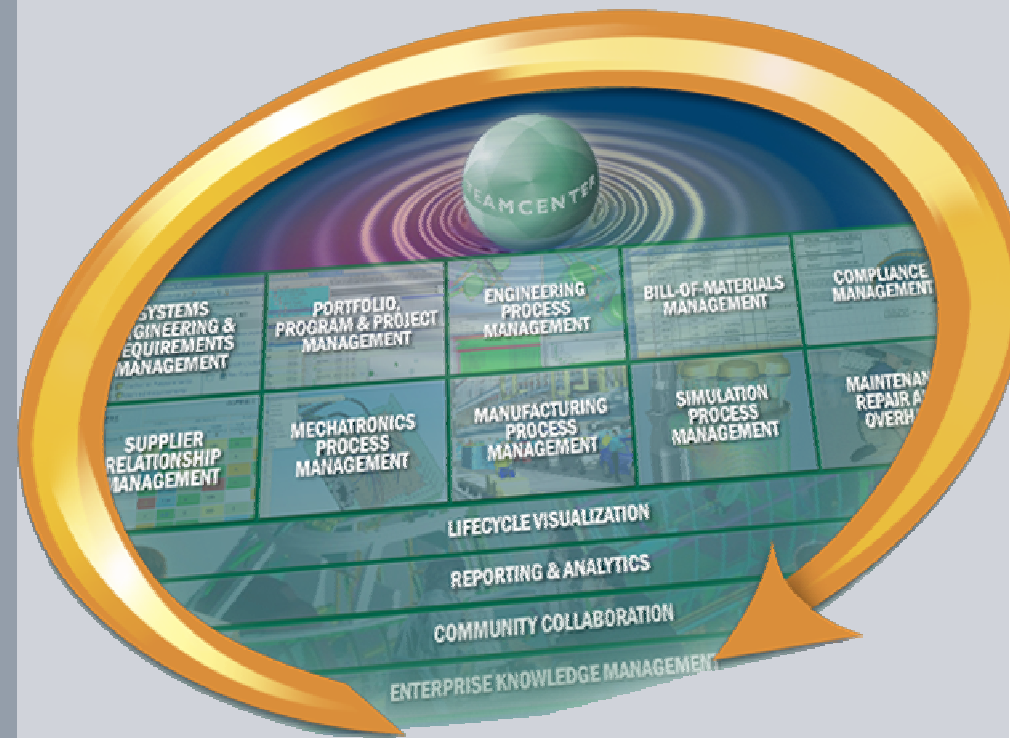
TEAMCENTER

SYSTEMS ENGINEERING & REQUIREMENTS MANAGEMENT

PORTFOLIO, PROGRAM & PROJECT MANAGEMENT

ENGINEERING PROCESS MANAGEMENT

BILL-OF-MATERIALS MANAGEMENT

COMPLIANCE MANAGEMENT

SUPPLIER RELATIONSHIP MANAGEMENT

MECHATRONICS PROCESS MANAGEMENT

MANUFACTURING PROCESS MANAGEMENT

SIMULATION PROCESS MANAGEMENT

MAINTENAN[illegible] REPAIR A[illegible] OVERH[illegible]

LIFECYCLE VISUALIZATION

REPORTING & ANALYTICS

COMMUNITY COLLABORATION

ENTERPRISE KNOWLEDGE MANAGEMENT